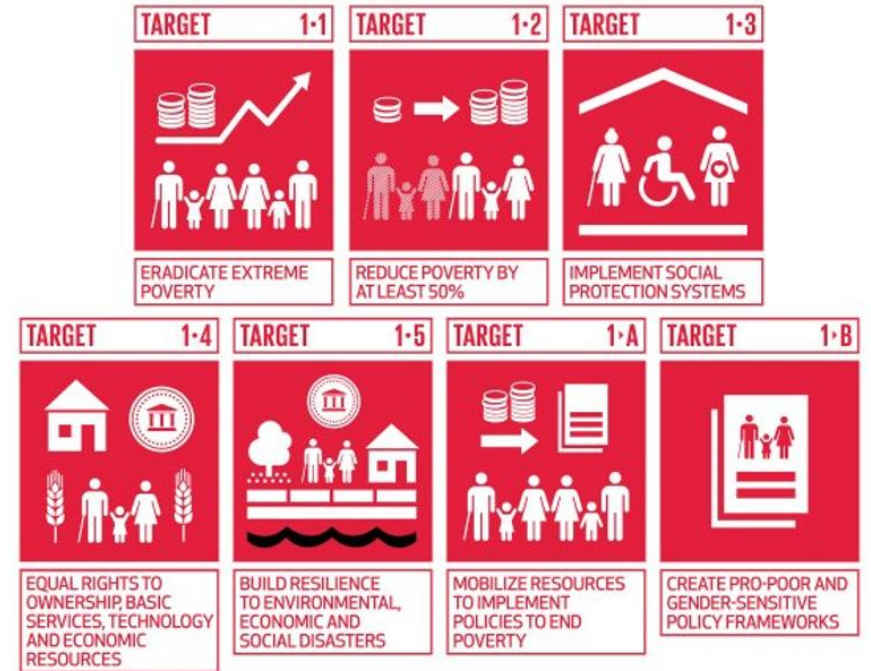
TARGET 1·1

ERADICATE EXTREME POVERTY

TARGET 1·2

REDUCE POVERTY BY AT LEAST 50%

TARGET 1·3

IMPLEMENT SOCIAL PROTECTION SYSTEMS

TARGET 1·4

EQUAL RIGHTS TO OWNERSHIP, BASIC SERVICES, TECHNOLOGY AND ECONOMIC RESOURCES

TARGET 1·5

BUILD RESILIENCE TO ENVIRONMENTAL, ECONOMIC AND SOCIAL DISASTERS

TARGET 1·A

MOBILIZE RESOURCES TO IMPLEMENT POLICIES TO END POVERTY

TARGET 1·B

CREATE PRO-POOR AND GENDER-SENSITIVE POLICY FRAMEWORKS